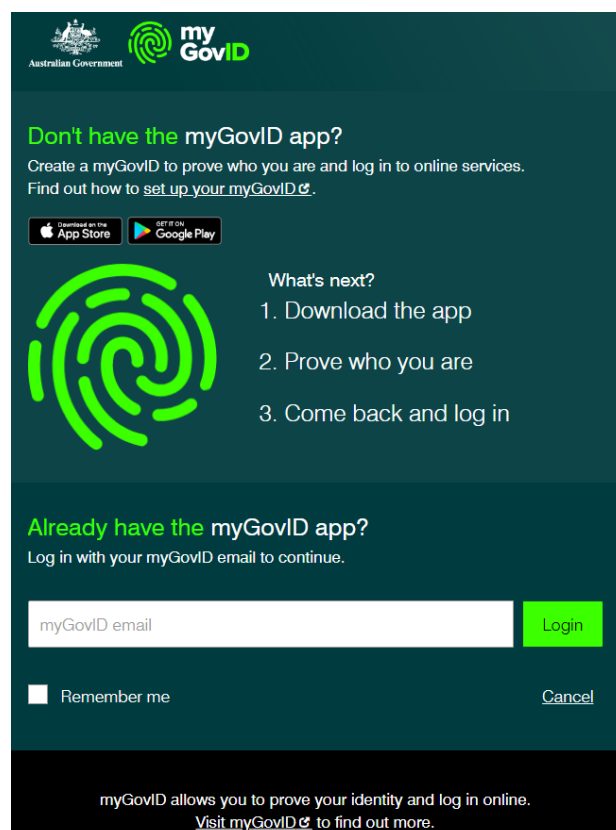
Australian Government

my GovID

Don't have the myGovID app?

Create a myGovID to prove who you are and log in to online services.
Find out how to set up your myGovID.

Download on the App Store

GET IT ON Google Play

What's next?

1. Download the app

2. Prove who you are

3. Come back and log in

Already have the myGovID app?

Log in with your myGovID email to continue.

myGovID email

Login

Remember me

Cancel

myGovID allows you to prove your identity and log in online.
Visit myGovID to find out more.